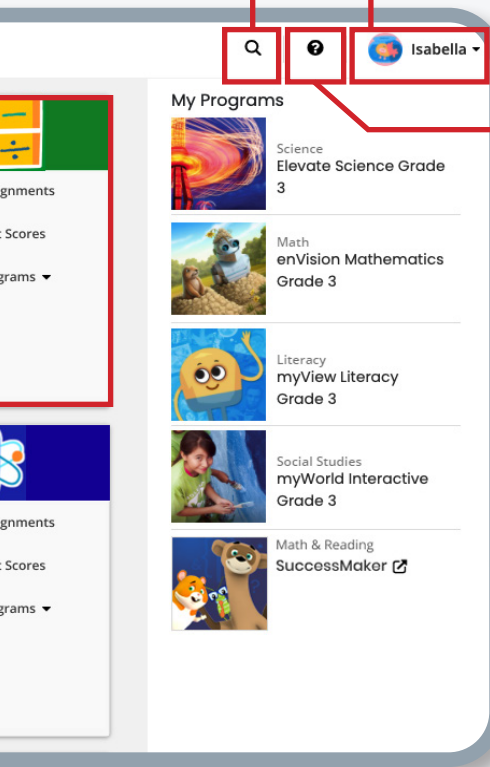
Isabella

gnments

Scores

grams

gnments

Scores

grams

My Programs

Science
Elevate Science Grade 3

Math
enVision Mathematics Grade 3

Literacy
myView Literacy Grade 3

Social Studies
myWorld Interactive Grade 3

Math & Reading
SuccessMaker